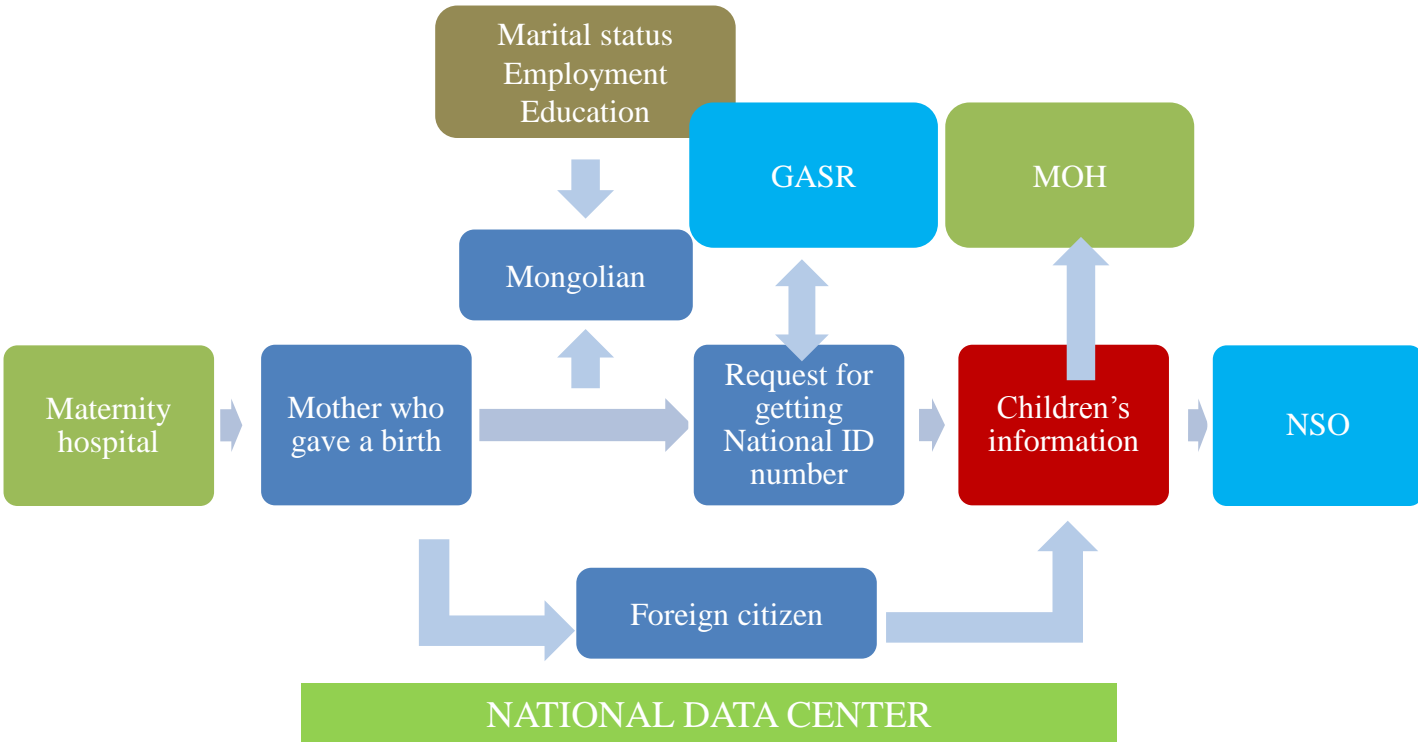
Marital status
Employment
Education

GASR

MOH

Mongolian

Maternity hospital

Mother who gave a birth

Request for getting National ID number

Children's information

NSO

Foreign citizen

NATIONAL DATA CENTER